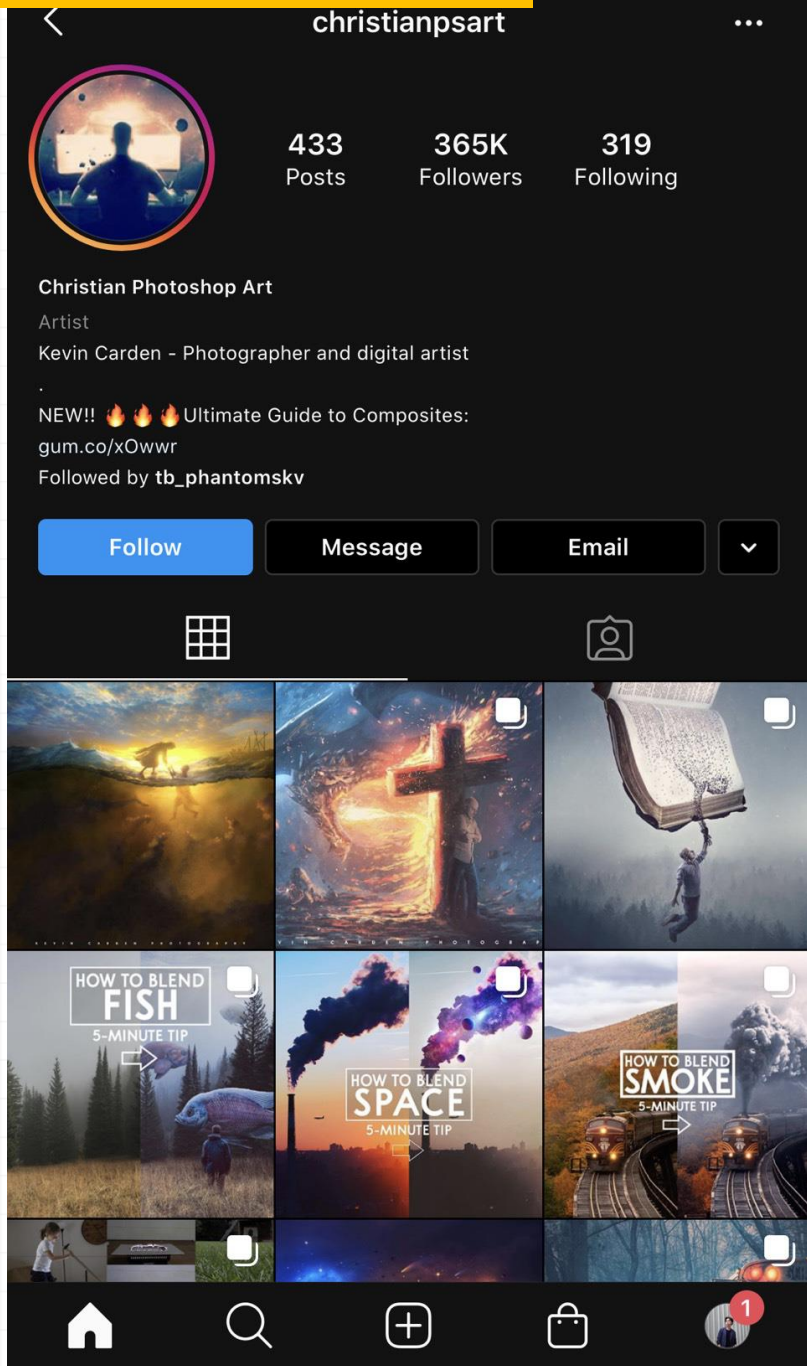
christianpsart

433
Posts

365K
Followers

319
Following

Christian Photoshop Art
Artist
Kevin Carden - Photographer and digital artist
.
NEW!! 🔥🔥🔥Ultimate Guide to Composites:
gum.co/xOwwr
Followed by tb_phantomskv

Follow
Message
Email

KEVIN CARDEN PHOTOGRAPHY

VIN CARDEN PHOTOGRAP

HOW TO BLEND
FISH
5-MINUTE TIP

HOW TO BLEND
SPACE
5-MINUTE TIP

HOW TO BLEND
SMOKE
5-MINUTE TIP

1